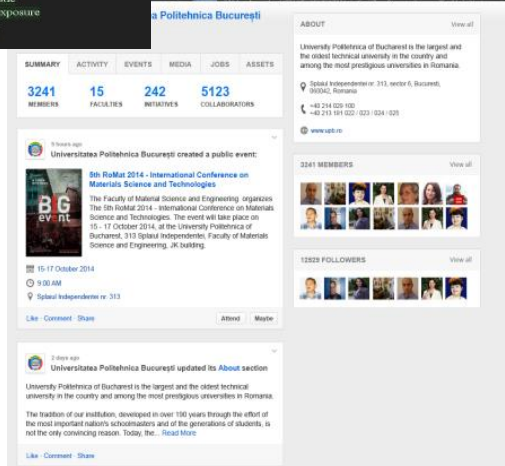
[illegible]
exposure

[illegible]a Politehnica București

SUMMARY ACTIVITY EVENTS MEDIA JOBS ASSETS

3241 MEMBERS
15 FACULTIES
242 INITIATIVES
5123 COLLABORATORS

9 hours ago
Universitatea Politehnica București created a public event:

5th RoMat 2014 - International Conference on Materials Science and Technologies

The Faculty of Material Science and Engineering organizes The 5th RoMat 2014 - International Conference on Materials Science and Technologies. The event will take place on 15 - 17 October 2014, at the University Politehnica of Bucharest, 313 Splaiul Independentei, Faculty of Materials Science and Engineering, JK building.

15-17 October 2014
9:00 AM
Splaiul Independentei nr. 313

Like · Comment · Share
Attend Maybe

2 days ago
Universitatea Politehnica București updated its About section

University Politehnica of Bucharest is the largest and the oldest technical university in the country and among the most prestigious universities in Romania.

The tradition of our institution, developed in over 190 years through the effort of the most important nation's schoolmasters and of the generations of students, is not the only convincing reason. Today, the... Read More

Like · Comment · Share

ABOUT
View all

University Politehnica of Bucharest is the largest and the oldest technical university in the country and among the most prestigious universities in Romania.

Splaiul Independentei nr. 313, sector 6, Bucuresti, 060042, Romania

+40 214 029 100
+40 213 181 022 / 023 / 024 / 025

www.upb.ro

3241 MEMBERS
View all

12929 FOLLOWERS
View all